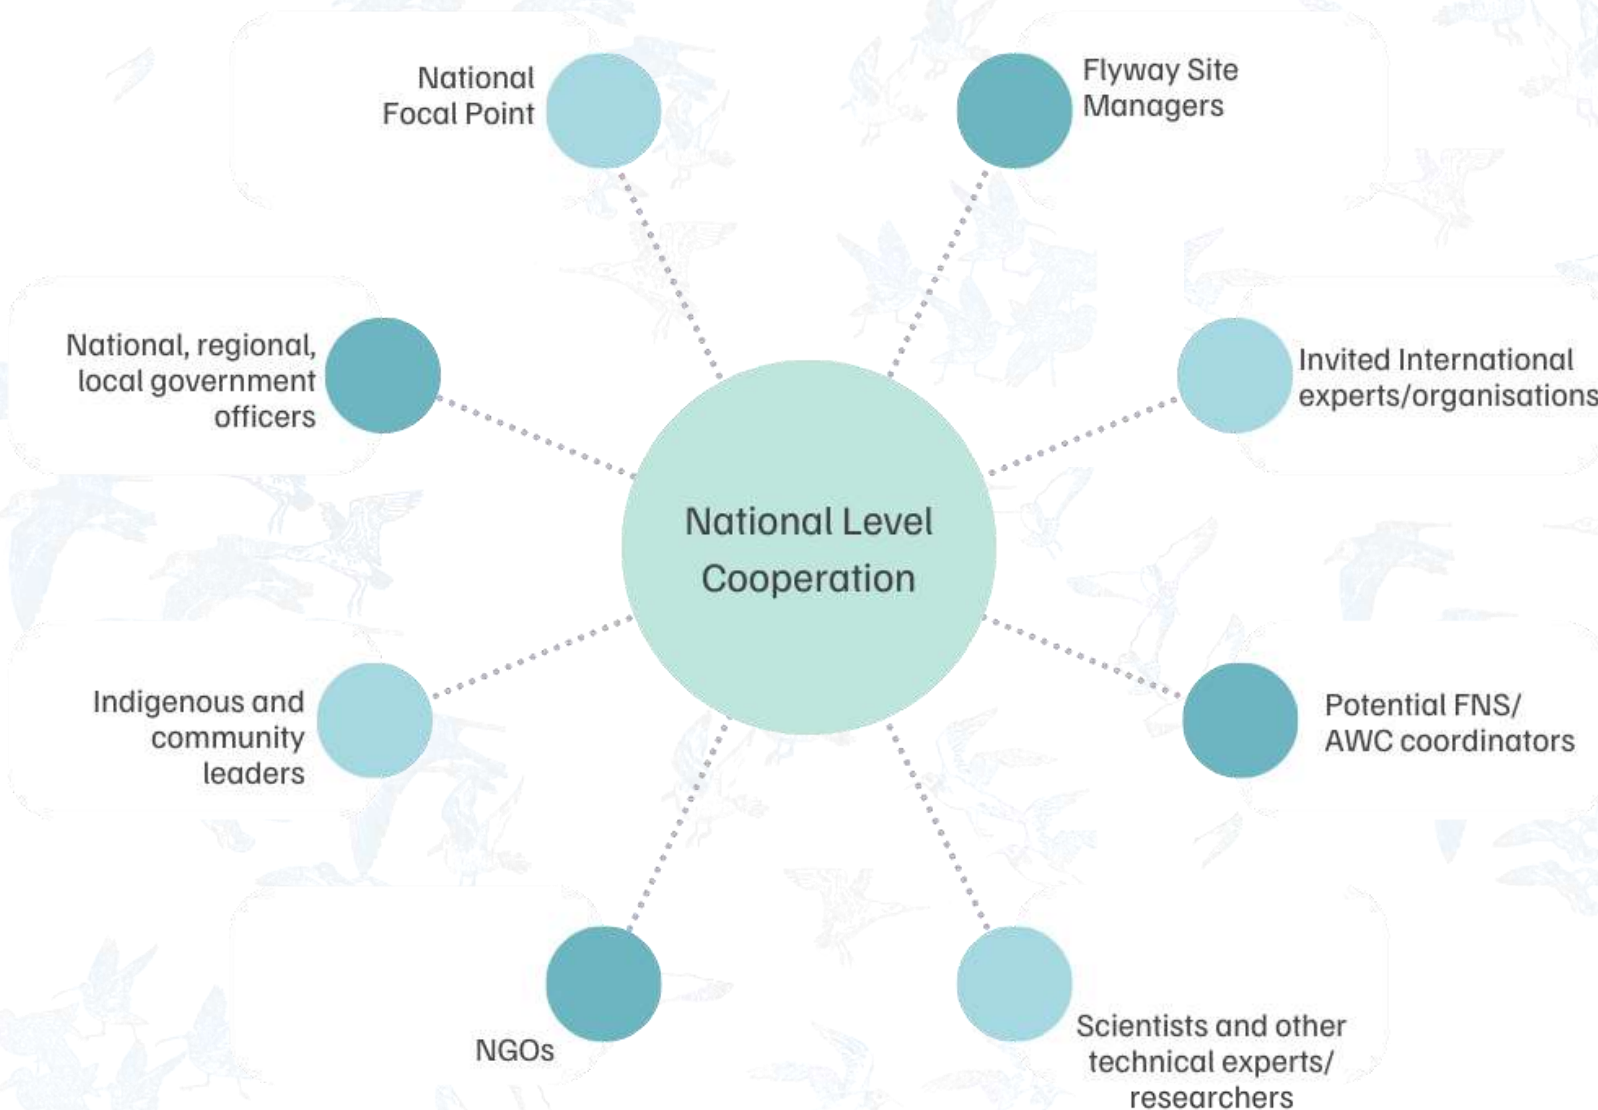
National Focal Point

Flyway Site Managers

National, regional, local government officers

National Level Cooperation

Invited International experts/organisations

Indigenous and community leaders

Potential FNS/ AWC coordinators

NGOs

Scientists and other technical experts/ researchers